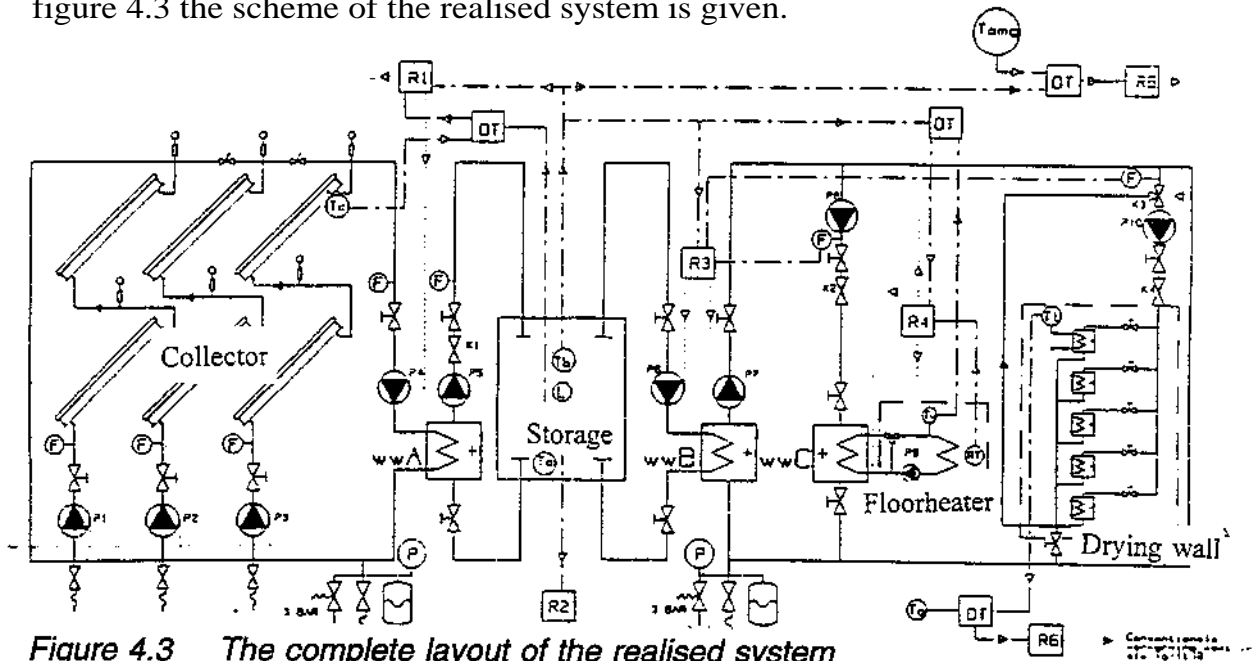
figure 4.3 the scheme of the realised system is given.

Tamb

R1

DT

R5

DT

DT

F

Tc

P10

F

F

R3

F

P9

Collector

R4

P4

P5

Tb

L

P6

P7

Storage

Ti

F

F

F

wwA

Ta

wwB

wwC

P8

RT

Floorheater

P1

P2

P3

Drying wall

P

P

3 BAR

3 BAR

R2

Tg

DT

R6

Figure 4.3 The complete layout of the realised system